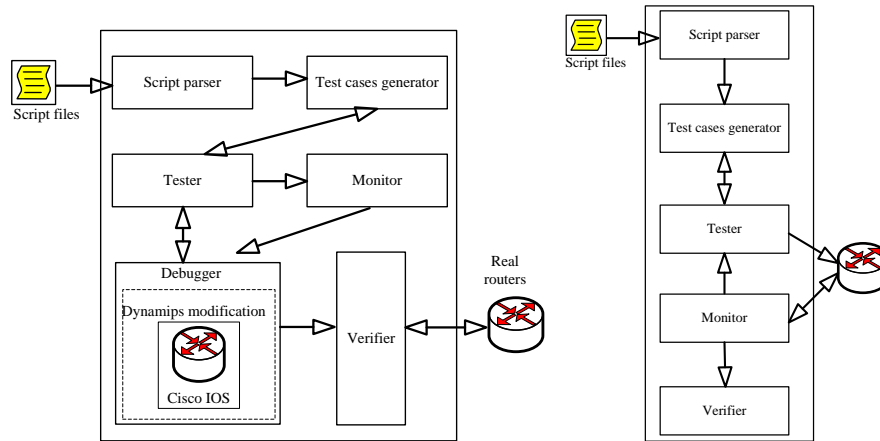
Script files

Script parser

Test cases generator

Tester

Monitor

Debugger

Dynamips modification

Cisco IOS

Verifier

Real routers

Script files

Script parser

Test cases generator

Tester

Monitor

Verifier